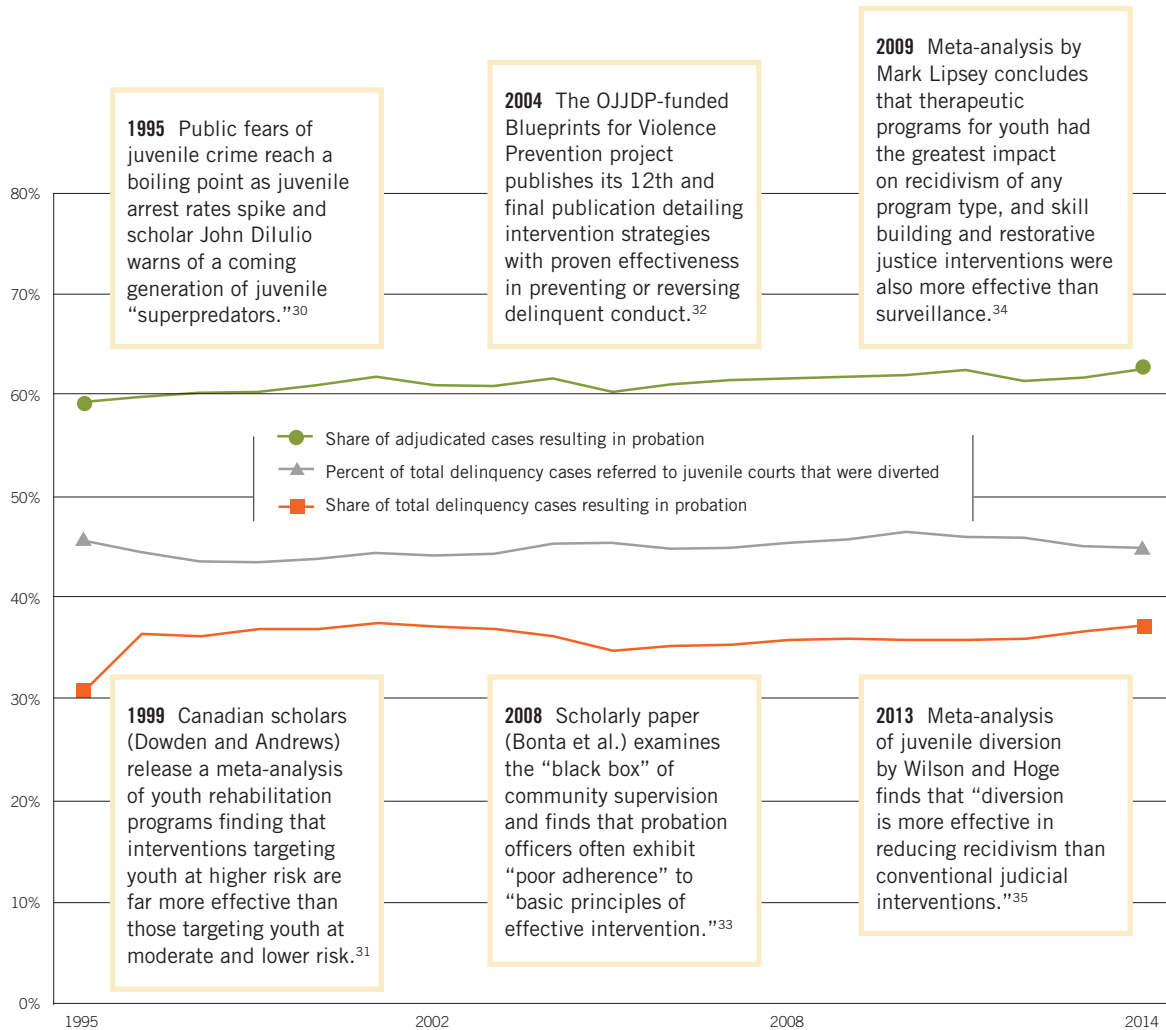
2009 Meta-analysis by Mark Lipsey concludes that therapeutic programs for youth had the greatest impact on recidivism of any program type, and skill building and restorative justice interventions were also more effective than surveillance.$^{34}$

2004 The OJJDP-funded Blueprints for Violence Prevention project publishes its 12th and final publication detailing intervention strategies with proven effectiveness in preventing or reversing delinquent conduct.$^{32}$

1995 Public fears of juvenile crime reach a boiling point as juvenile arrest rates spike and scholar John DiIulio warns of a coming generation of juvenile "superpredators."$^{30}$

80%

70%

60%

50%

40%

30%

20%

10%

0%

Share of adjudicated cases resulting in probation

Percent of total delinquency cases referred to juvenile courts that were diverted

Share of total delinquency cases resulting in probation

1999 Canadian scholars (Dowden and Andrews) release a meta-analysis of youth rehabilitation programs finding that interventions targeting youth at higher risk are far more effective than those targeting youth at moderate and lower risk.$^{31}$

2008 Scholarly paper (Bonta et al.) examines the "black box" of community supervision and finds that probation officers often exhibit "poor adherence" to "basic principles of effective intervention."$^{33}$

2013 Meta-analysis of juvenile diversion by Wilson and Hoge finds that "diversion is more effective in reducing recidivism than conventional judicial interventions."$^{35}$

1995

2002

2008

2014